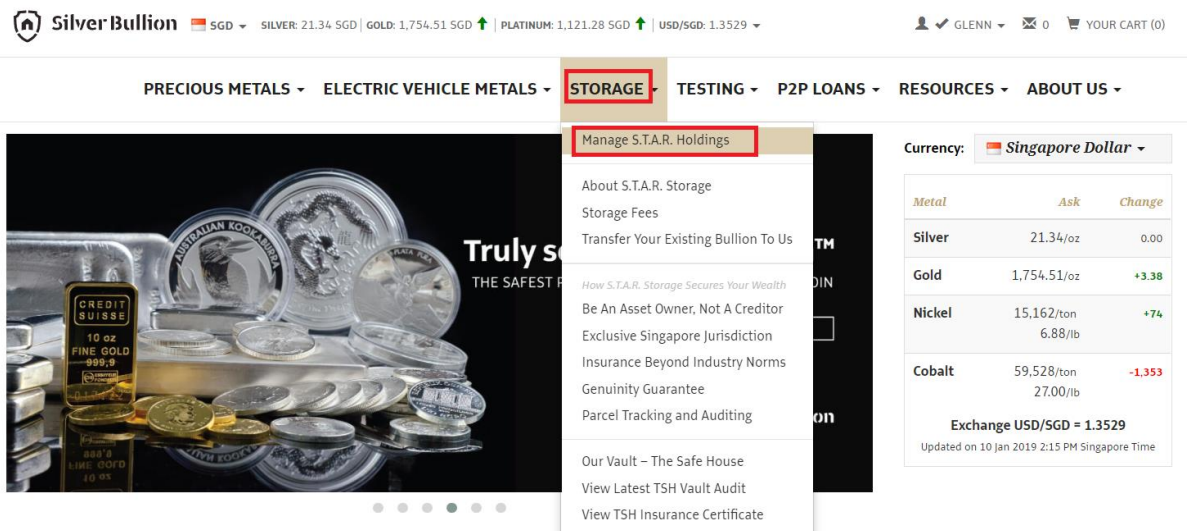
Silver Bullion SGD SILVER: 21.34 SGD | GOLD: 1,754.51 SGD | PLATINUM: 1,121.28 SGD | USD/SGD: 1.3529

GLENN 0 YOUR CART (0)

PRECIOUS METALS ELECTRIC VEHICLE METALS STORAGE TESTING P2P LOANS RESOURCES ABOUT US

Manage S.T.A.R. Holdings

About S.T.A.R. Storage
Storage Fees
Transfer Your Existing Bullion To Us

How S.T.A.R. Storage Secures Your Wealth
Be An Asset Owner, Not A Creditor
Exclusive Singapore Jurisdiction
Insurance Beyond Industry Norms
Genuinity Guarantee
Parcel Tracking and Auditing

Our Vault – The Safe House
View Latest TSH Vault Audit
View TSH Insurance Certificate

Truly s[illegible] TM
THE SAFEST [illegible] DIN
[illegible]on

CREDIT SUISSE 10 oz FINE GOLD 999.9
AUSTRALIAN KOOKABURRA

Currency: Singapore Dollar

| Metal | Ask | Change |
|---|---|---|
| Silver | 21.34/oz | 0.00 |
| Gold | 1,754.51/oz | +3.38 |
| Nickel | 15,162/ton 6.88/lb | +74 |
| Cobalt | 59,528/ton 27.00/lb | -1,353 |

Exchange USD/SGD = 1.3529
Updated on 10 Jan 2019 2:15 PM Singapore Time